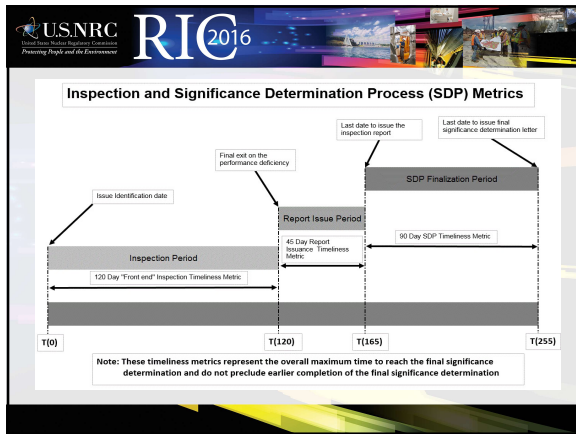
U.S.NRC
United States Nuclear Regulatory Commission
Protecting People and the Environment

RIC 2016

Inspection and Significance Determination Process (SDP) Metrics

Last date to issue the inspection report

Last date to issue final significance determination letter

Final exit on the performance deficiency

SDP Finalization Period

Issue Identification date

Report Issue Period

45 Day Report Issuance Timeliness Metric

90 Day SDP Timeliness Metric

Inspection Period

120 Day "Front end" Inspection Timeliness Metric

T(0)

T(120)

T(165)

T(255)

Note: These timeliness metrics represent the overall maximum time to reach the final significance determination and do not preclude earlier completion of the final significance determination